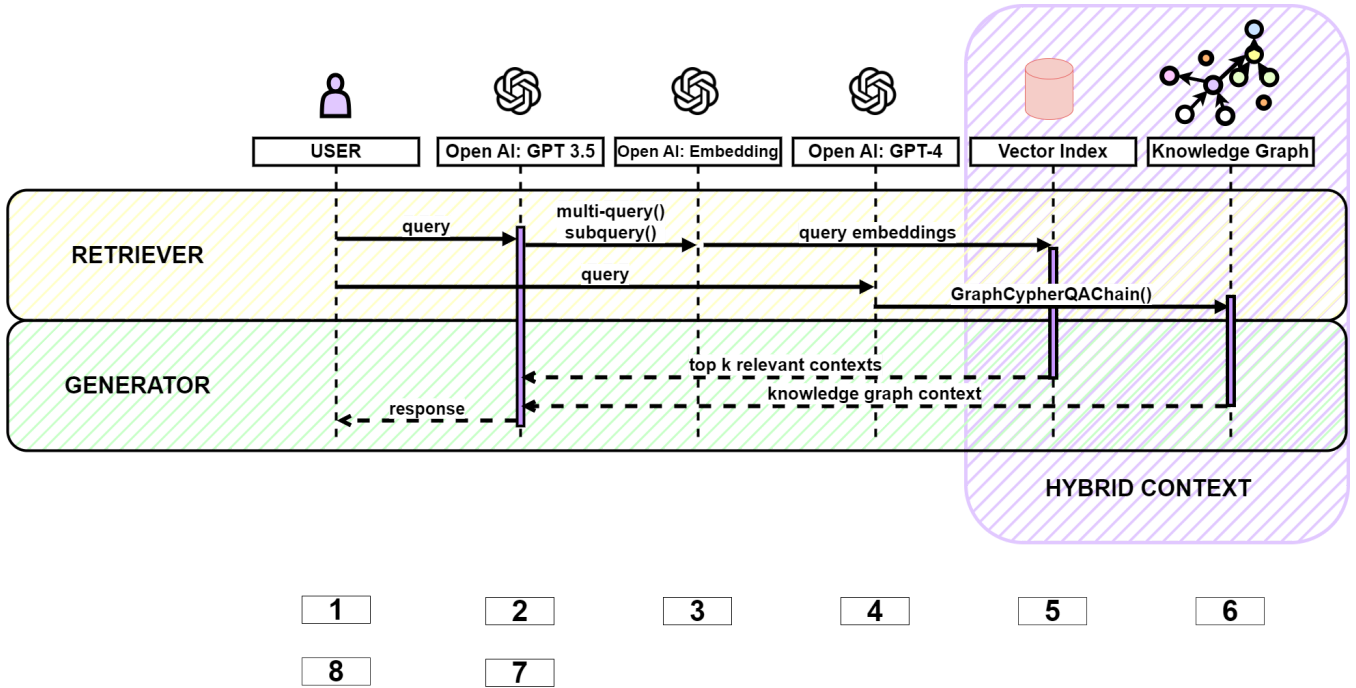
USER

Open AI: GPT 3.5

Open AI: Embedding

Open AI: GPT-4

Vector Index

Knowledge Graph

RETRIEVER

query

multi-query()
subquery()

query embeddings

query

GraphCypherQAChain()

GENERATOR

top k relevant contexts

knowledge graph context

response

HYBRID CONTEXT

1

2

3

4

5

6

8

7